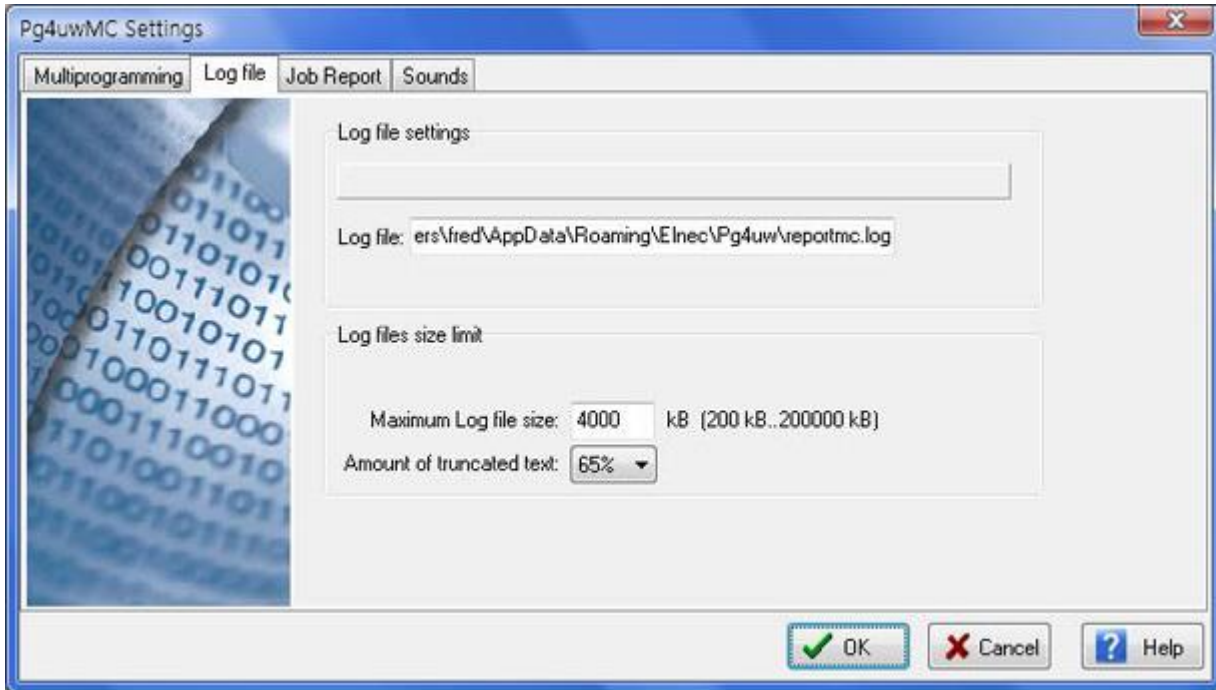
Pg4uwMC Settings

Multiprogramming | Log file | Job Report | Sounds

Log file settings

Log file: ers\fred\AppData\Roaming\Elnec\Pg4uw\reportmc.log

Log files size limit

Maximum Log file size: 4000 kB (200 kB..200000 kB)

Amount of truncated text: 65%

OK
Cancel
Help